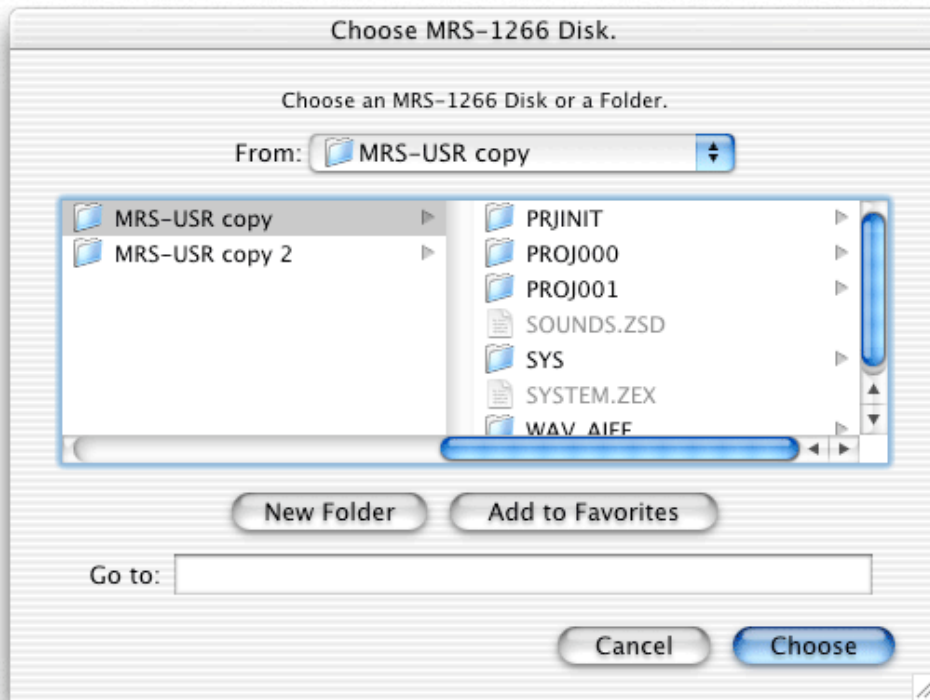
Choose MRS-1266 Disk.

Choose an MRS-1266 Disk or a Folder.

From: MRS-USR copy

MRS-USR copy
MRS-USR copy 2

PRJINIT
PROJ000
PROJ001
SOUNDS.ZSD
SYS
SYSTEM.ZEX
WAV_AIFF

New Folder
Add to Favorites

Go to:

Cancel
Choose